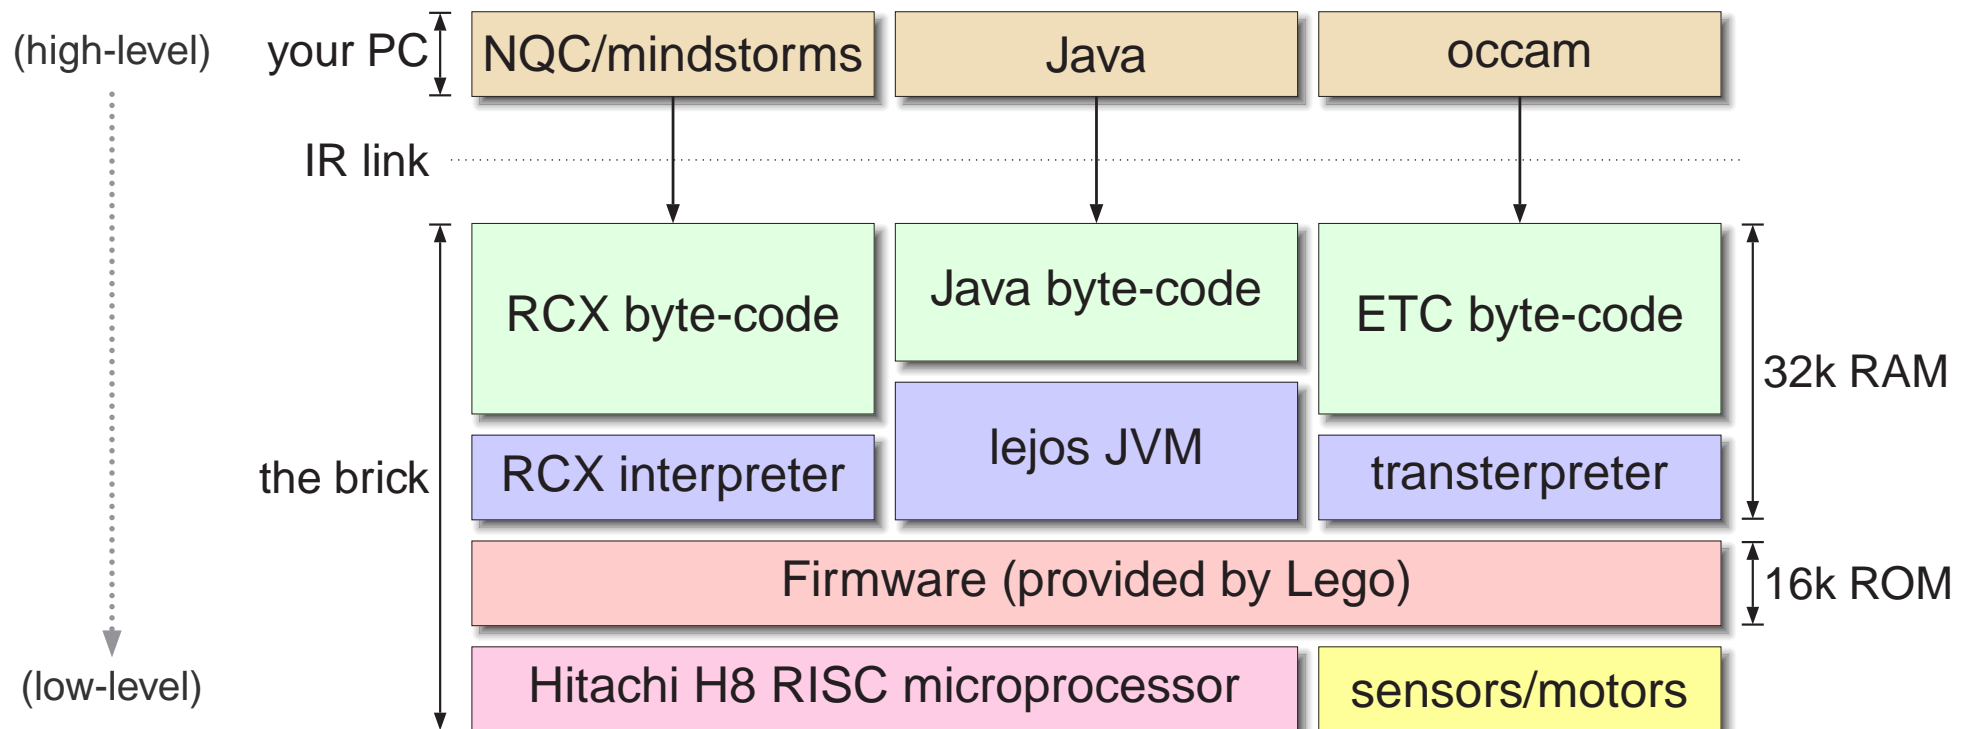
(high-level)

your PC

NQC/mindstorms

Java

occam

IR link

RCX byte-code

Java byte-code

ETC byte-code

32k RAM

the brick

RCX interpreter

lejos JVM

transterpreter

Firmware (provided by Lego)

16k ROM

(low-level)

Hitachi H8 RISC microprocessor

sensors/motors